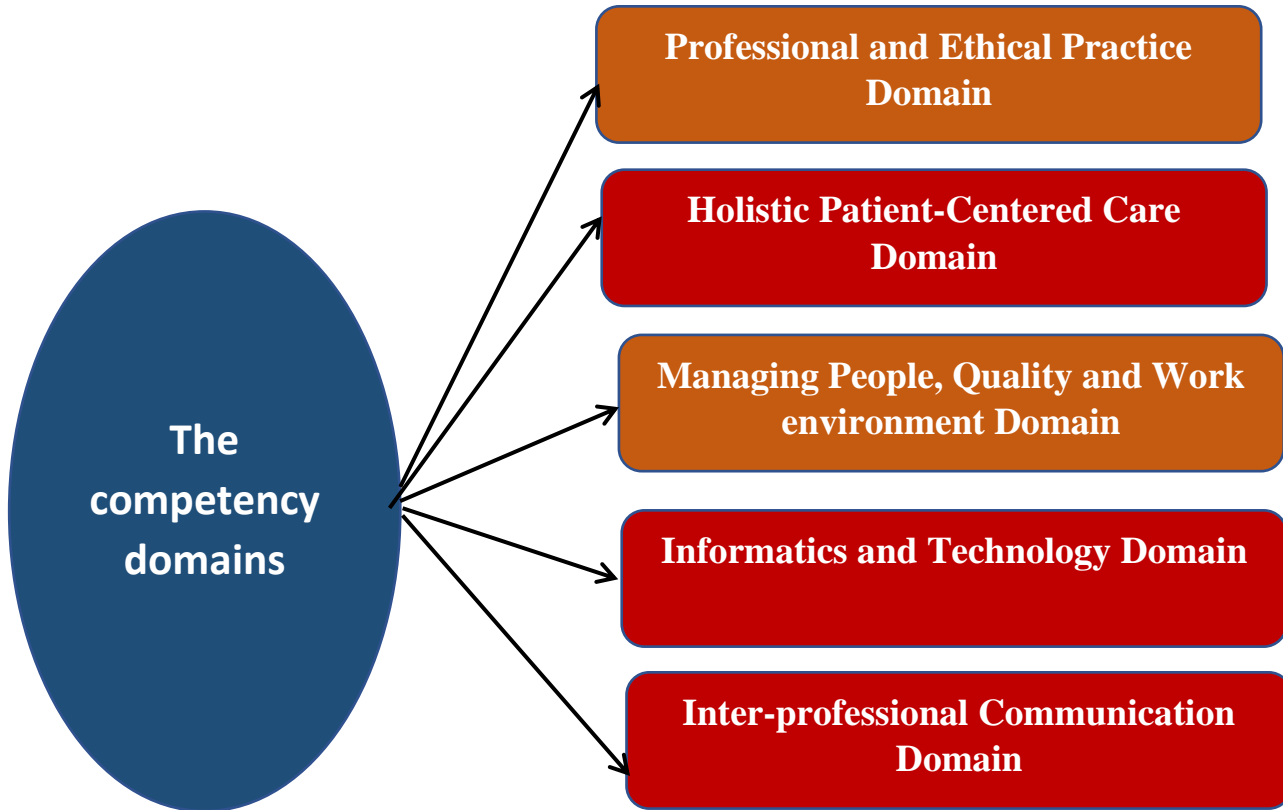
The competency domains

Professional and Ethical Practice Domain

Holistic Patient-Centered Care Domain

Managing People, Quality and Work environment Domain

Informatics and Technology Domain

Inter-professional Communication Domain